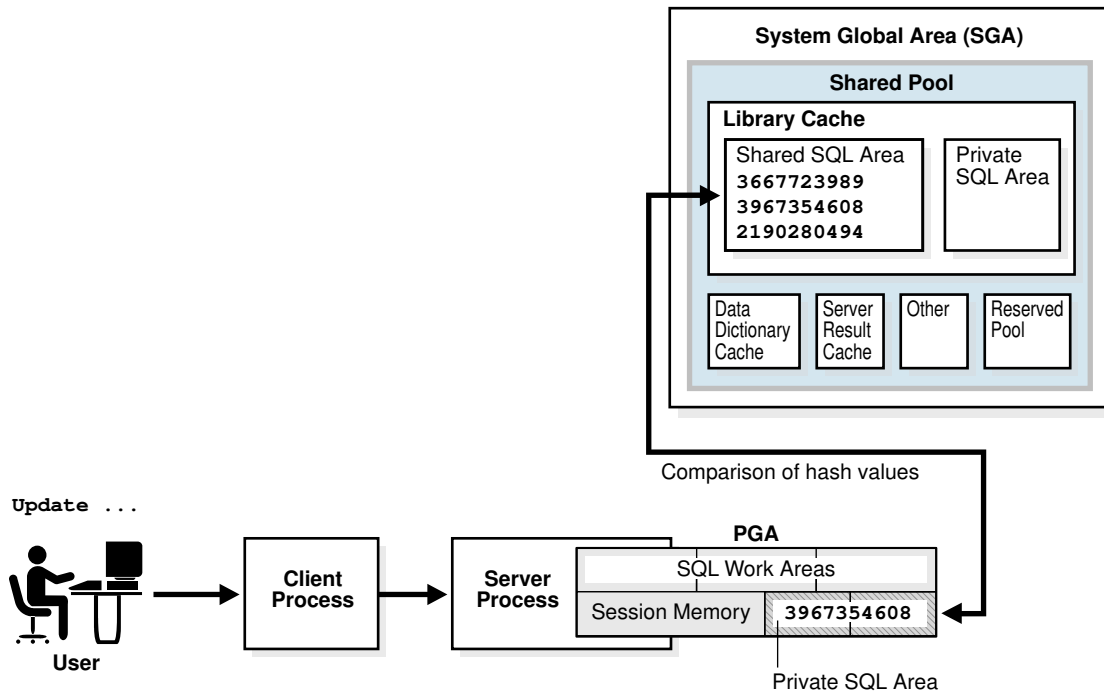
System Global Area (SGA)

Shared Pool

Library Cache

Shared SQL Area
3667723989
3967354608
2190280494

Private SQL Area

Data Dictionary Cache

Server Result Cache

Other

Reserved Pool

Comparison of hash values

Update ...

PGA

SQL Work Areas

Session Memory

3967354608

Client Process

Server Process

User

Private SQL Area